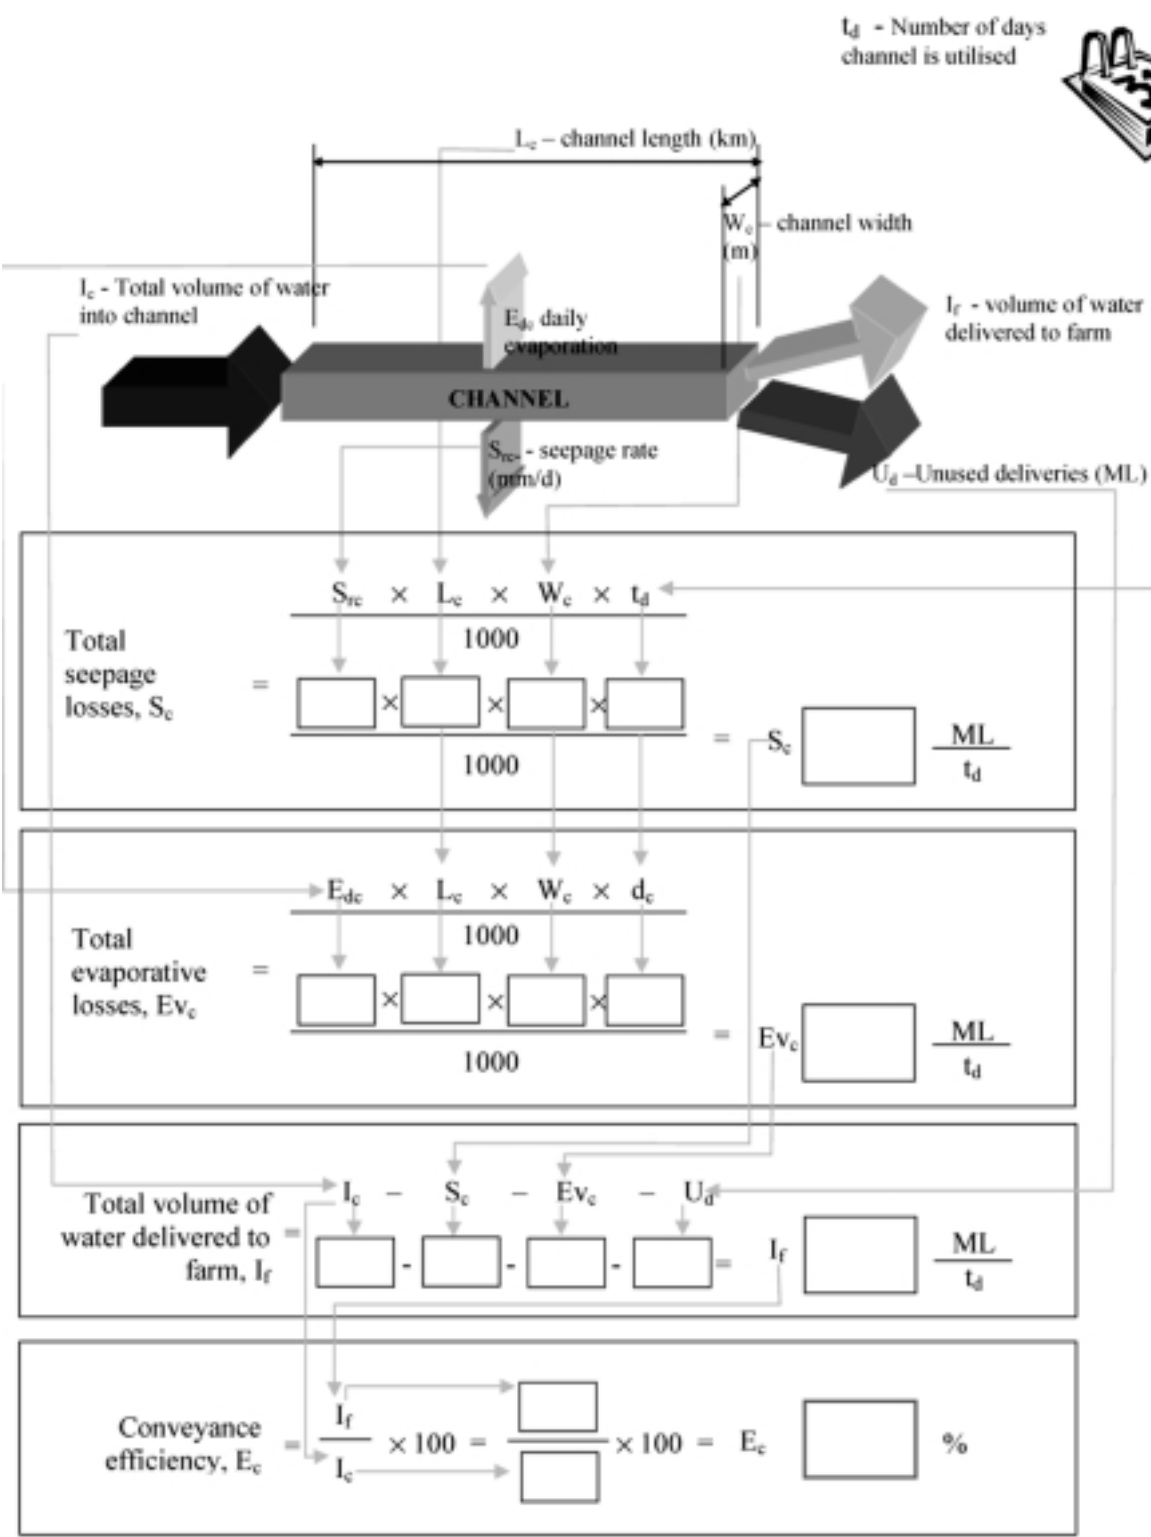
$t_d$ - Number of days channel is utilised

$L_c$ – channel length (km)

$W_c$ – channel width (m)

$I_c$ - Total volume of water into channel

$E_{dc}$ daily evaporation

$I_f$ - volume of water delivered to farm

CHANNEL

$S_{rc}$ - seepage rate (mm/d)

$U_d$ –Unused deliveries (ML)

Total seepage losses, $S_c$ = $\frac{S_{rc} \times L_c \times W_c \times t_d}{1000}$ = $\frac{\square \times \square \times \square \times \square}{1000}$ = $S_c$ $\square$ $\frac{ML}{t_d}$

Total evaporative losses, $Ev_c$ = $\frac{E_{dc} \times L_c \times W_c \times d_c}{1000}$ = $\frac{\square \times \square \times \square \times \square}{1000}$ = $Ev_c$ $\square$ $\frac{ML}{t_d}$

Total volume of water delivered to farm, $I_f$ = $I_c$ – $S_c$ – $Ev_c$ – $U_d$ = $\square$ - $\square$ - $\square$ - $\square$ = $I_f$ $\square$ $\frac{ML}{t_d}$

Conveyance efficiency, $E_c$ = $\frac{I_f}{I_c} \times 100$ = $\frac{\square}{\square} \times 100$ = $E_c$ $\square$ %